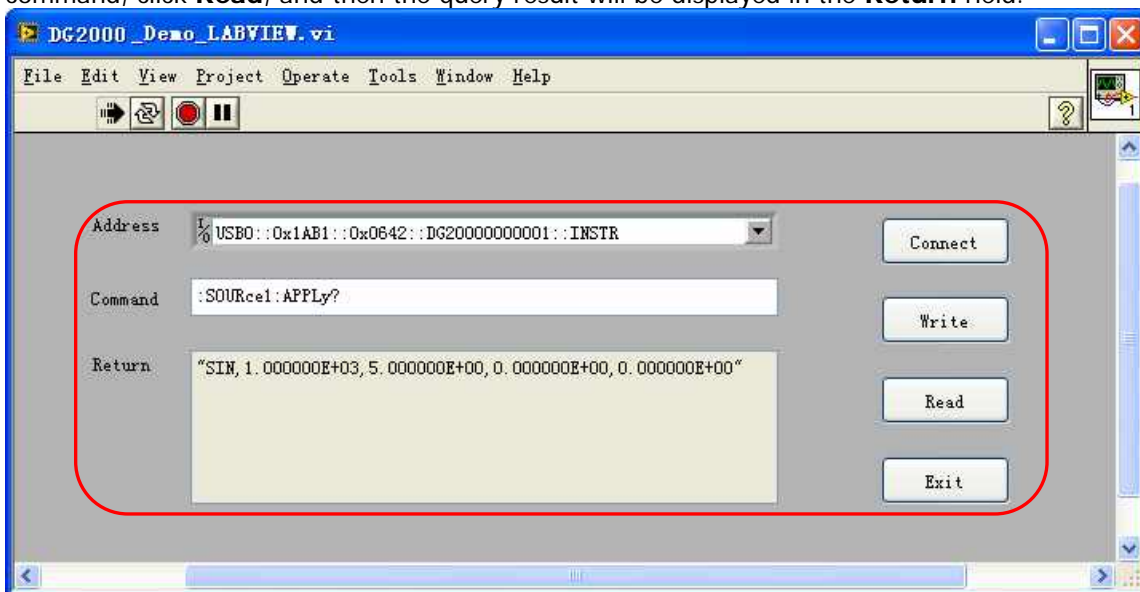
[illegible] click **Read**, and then the query result will be displayed in the **Return** field.

DG2000_Demo_LABVIEW.vi

File Edit View Project Operate Tools Window Help

Address
I/O USB0::0x1AB1::0x0642::DG20000000001::INSTR

Connect

Command
:SOURce1:APPLy?

Write

Return
"SIN,1.000000E+03,5.000000E+00,0.000000E+00,0.000000E+00"

Read

Exit